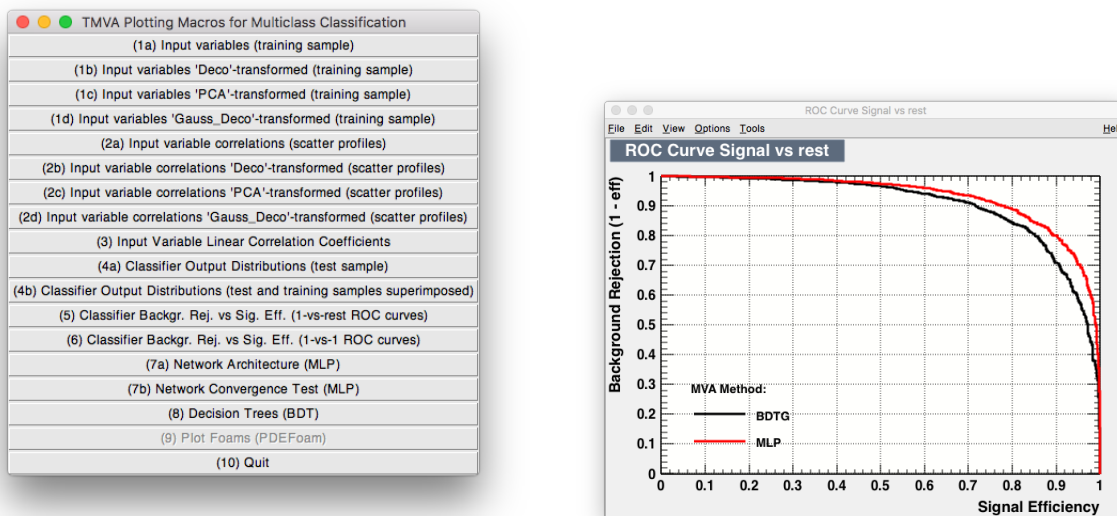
TMVA Plotting Macros for Multiclass Classification

(1a) Input variables (training sample)

(1b) Input variables 'Deco'-transformed (training sample)

(1c) Input variables 'PCA'-transformed (training sample)

(1d) Input variables 'Gauss_Deco'-transformed (training sample)

(2a) Input variable correlations (scatter profiles)

(2b) Input variable correlations 'Deco'-transformed (scatter profiles)

(2c) Input variable correlations 'PCA'-transformed (scatter profiles)

(2d) Input variable correlations 'Gauss_Deco'-transformed (scatter profiles)

(3) Input Variable Linear Correlation Coefficients

(4a) Classifier Output Distributions (test sample)

(4b) Classifier Output Distributions (test and training samples superimposed)

(5) Classifier Backgr. Rej. vs Sig. Eff. (1-vs-rest ROC curves)

(6) Classifier Backgr. Rej. vs Sig. Eff. (1-vs-1 ROC curves)

(7a) Network Architecture (MLP)

(7b) Network Convergence Test (MLP)

(8) Decision Trees (BDT)

(9) Plot Foams (PDEFoam)

(10) Quit

ROC Curve Signal vs rest

File Edit View Options Tools Help

ROC Curve Signal vs rest

Background Rejection (1 - eff)

1
0.9
0.8
0.7
0.6
0.5
0.4
0.3
0.2
0.1
0

MVA Method:
BDTG
MLP

0 0.1 0.2 0.3 0.4 0.5 0.6 0.7 0.8 0.9 1

Signal Efficiency